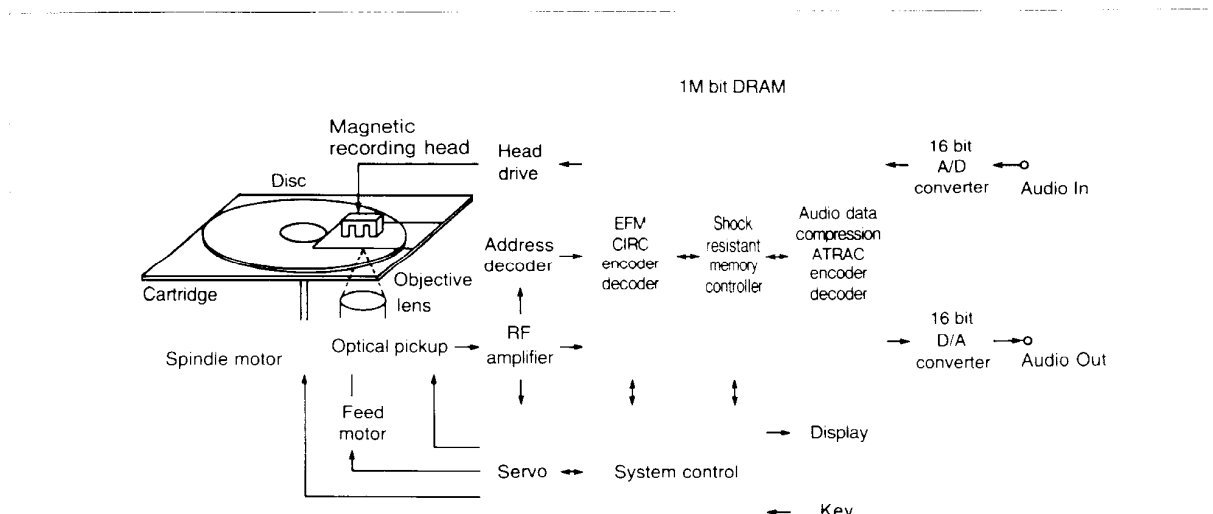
1M bit DRAM

Magnetic recording head

Disc

Cartridge

Objective lens

Spindle motor

Optical pickup

Feed motor

Head drive

Address decoder

RF amplifier

Servo

System control

EFM CIRC encoder decoder

Shock resistant memory controller

Audio data compression ATRAC encoder decoder

16 bit A/D converter

Audio In

16 bit D/A converter

Audio Out

Display

Key